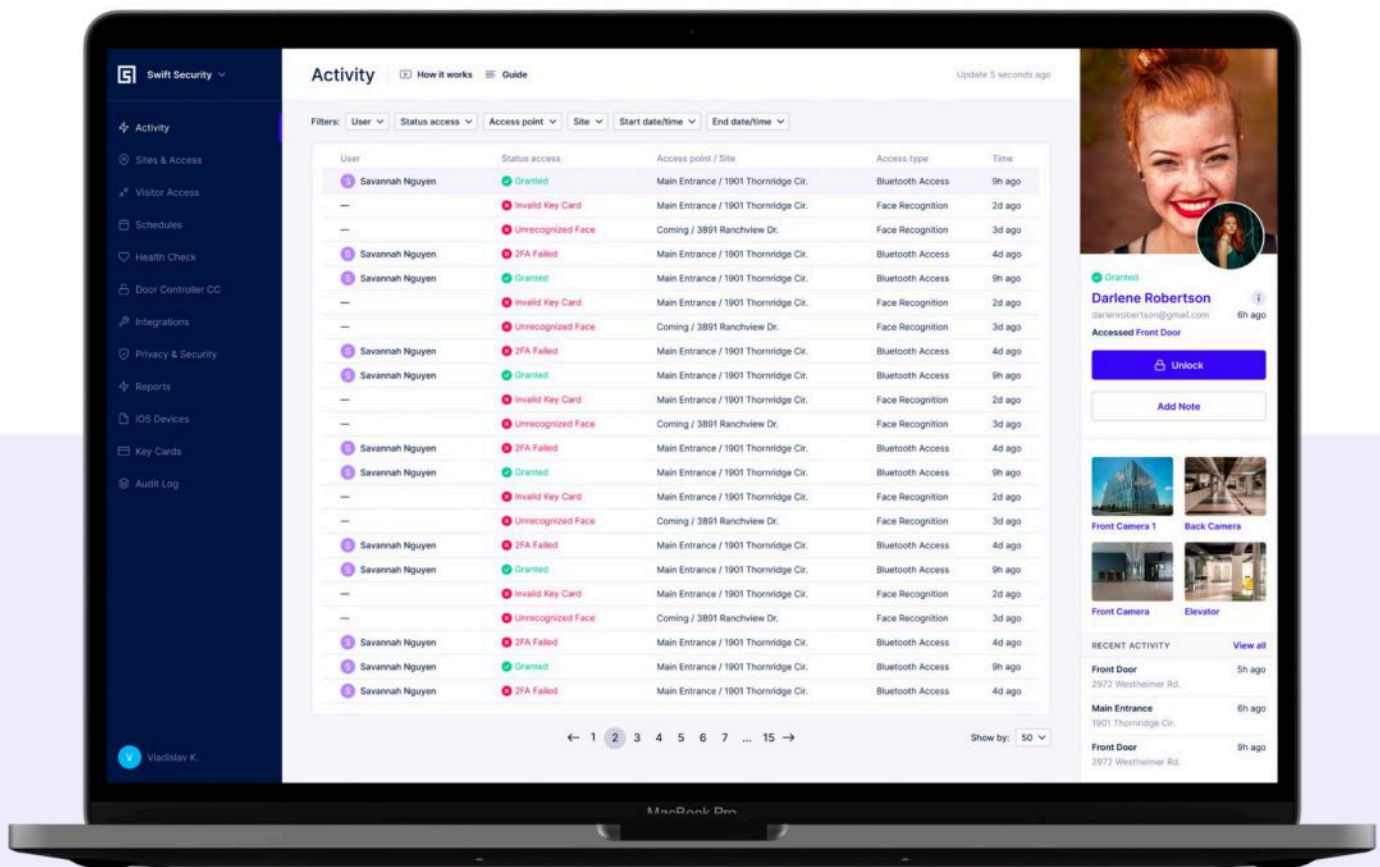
Swift Security

Activity
Sites & Access
Visitor Access
Schedules
Health Check
Door Controller CC
Integrations
Privacy & Security
Reports
iOS Devices
Key Cards
Audit Log

V Vladislav K.

Activity How it works Guide Update 5 seconds ago

Filters: User Status access Access point Site Start date/time End date/time

| User | Status access | Access point / Site | Access type | Time |
|---|---|---|---|---|
| S Savannah Nguyen | Granted | Main Entrance / 1901 Thornridge Cir. | Bluetooth Access | 9h ago |
| — | Invalid Key Card | Main Entrance / 1901 Thornridge Cir. | Face Recognition | 2d ago |
| — | Unrecognized Face | Coming / 3891 Ranchview Dr. | Face Recognition | 3d ago |
| S Savannah Nguyen | 2FA Failed | Main Entrance / 1901 Thornridge Cir. | Bluetooth Access | 4d ago |
| S Savannah Nguyen | Granted | Main Entrance / 1901 Thornridge Cir. | Bluetooth Access | 9h ago |
| — | Invalid Key Card | Main Entrance / 1901 Thornridge Cir. | Face Recognition | 2d ago |
| — | Unrecognized Face | Coming / 3891 Ranchview Dr. | Face Recognition | 3d ago |
| S Savannah Nguyen | 2FA Failed | Main Entrance / 1901 Thornridge Cir. | Bluetooth Access | 4d ago |
| S Savannah Nguyen | Granted | Main Entrance / 1901 Thornridge Cir. | Bluetooth Access | 9h ago |
| — | Invalid Key Card | Main Entrance / 1901 Thornridge Cir. | Face Recognition | 2d ago |
| — | Unrecognized Face | Coming / 3891 Ranchview Dr. | Face Recognition | 3d ago |
| S Savannah Nguyen | 2FA Failed | Main Entrance / 1901 Thornridge Cir. | Bluetooth Access | 4d ago |
| S Savannah Nguyen | Granted | Main Entrance / 1901 Thornridge Cir. | Bluetooth Access | 9h ago |
| — | Invalid Key Card | Main Entrance / 1901 Thornridge Cir. | Face Recognition | 2d ago |
| — | Unrecognized Face | Coming / 3891 Ranchview Dr. | Face Recognition | 3d ago |
| S Savannah Nguyen | 2FA Failed | Main Entrance / 1901 Thornridge Cir. | Bluetooth Access | 4d ago |
| S Savannah Nguyen | Granted | Main Entrance / 1901 Thornridge Cir. | Bluetooth Access | 9h ago |
| — | Invalid Key Card | Main Entrance / 1901 Thornridge Cir. | Face Recognition | 2d ago |
| — | Unrecognized Face | Coming / 3891 Ranchview Dr. | Face Recognition | 3d ago |
| S Savannah Nguyen | 2FA Failed | Main Entrance / 1901 Thornridge Cir. | Bluetooth Access | 4d ago |
| S Savannah Nguyen | Granted | Main Entrance / 1901 Thornridge Cir. | Bluetooth Access | 9h ago |
| S Savannah Nguyen | 2FA Failed | Main Entrance / 1901 Thornridge Cir. | Bluetooth Access | 4d ago |

← 1 2 3 4 5 6 7 ... 15 → Show by: 50

Granted
Darlene Robertson
darlenrobertson@gmail.com 6h ago
Accessed Front Door
Unlock
Add Note

Front Camera 1 Back Camera
Front Camera Elevator

RECENT ACTIVITY View all
Front Door 5h ago
2972 Westheimer Rd.
Main Entrance 6h ago
1901 Thornridge Cir.
Front Door 9h ago
2972 Westheimer Rd.

MacBook Pro